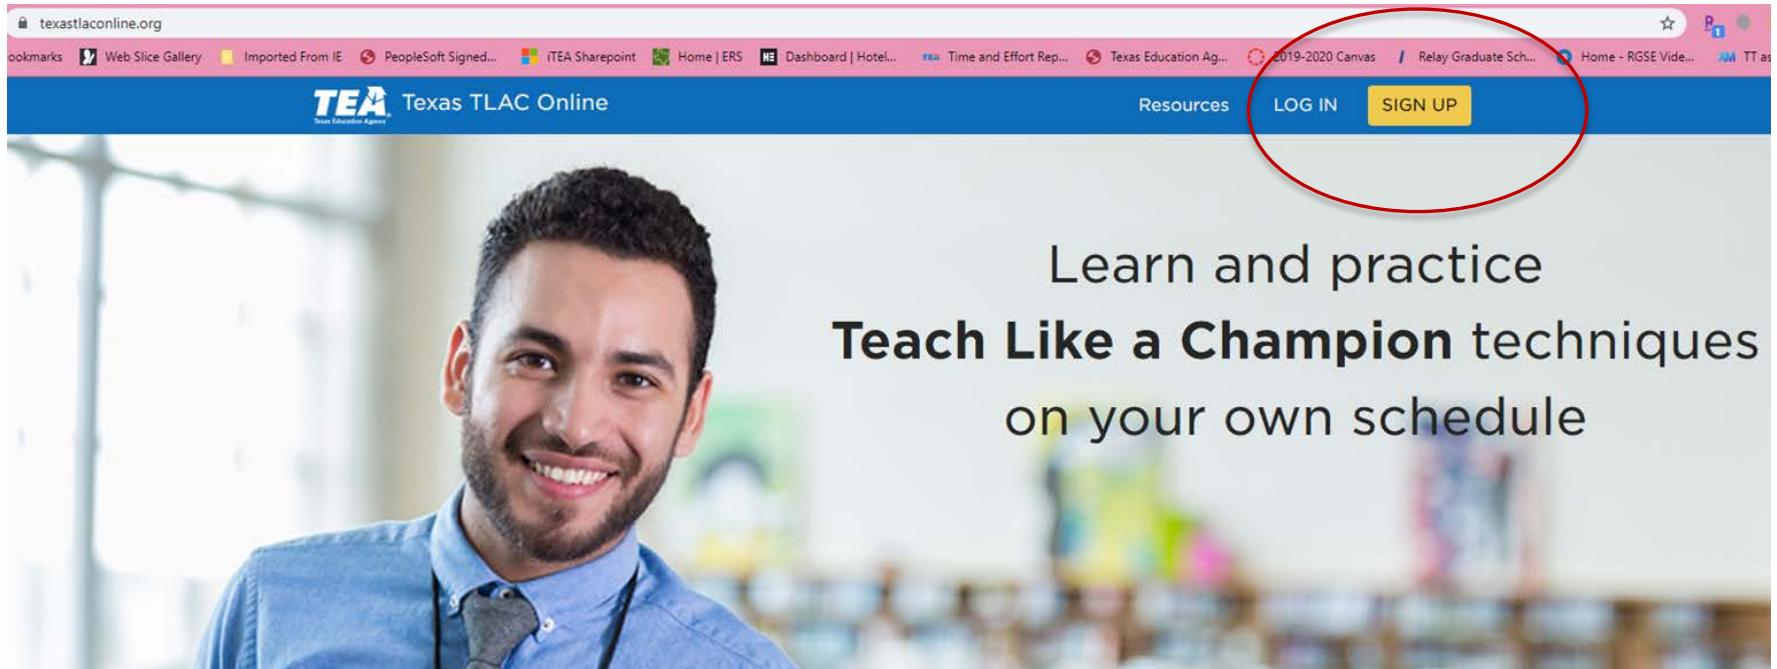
texastlaconline.org

ookmarks Web Slice Gallery Imported From IE PeopleSoft Signed... iTEA Sharepoint Home | ERS Dashboard | Hotel... Time and Effort Rep... Texas Education Ag... 2019-2020 Canvas Relay Graduate Sch... Home - RGSE Vide... TT as

TEA Texas Education Agency Texas TLAC Online

Resources LOG IN SIGN UP

Learn and practice
**Teach Like a Champion** techniques
on your own schedule